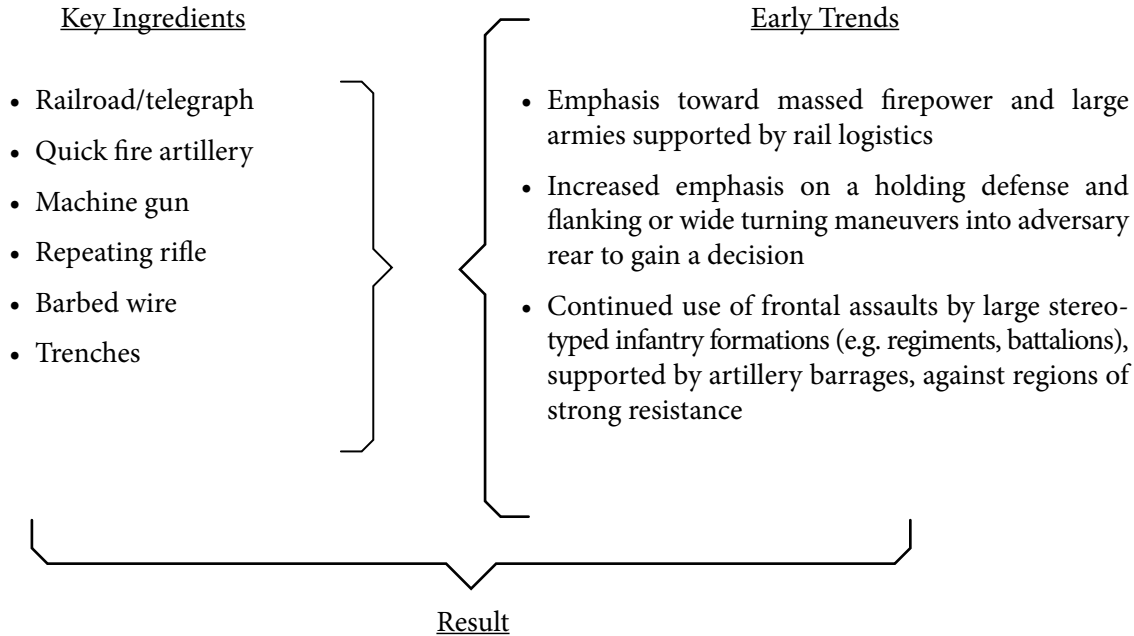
Key Ingredients

- Railroad/telegraph
- Quick fire artillery
- Machine gun
- Repeating rifle
- Barbed wire
- Trenches

Early Trends

- Emphasis toward massed firepower and large armies supported by rail logistics
- Increased emphasis on a holding defense and flanking or wide turning maneuvers into adversary rear to gain a decision
- Continued use of frontal assaults by large stereotyped infantry formations (e.g. regiments, battalions), supported by artillery barrages, against regions of strong resistance

Result